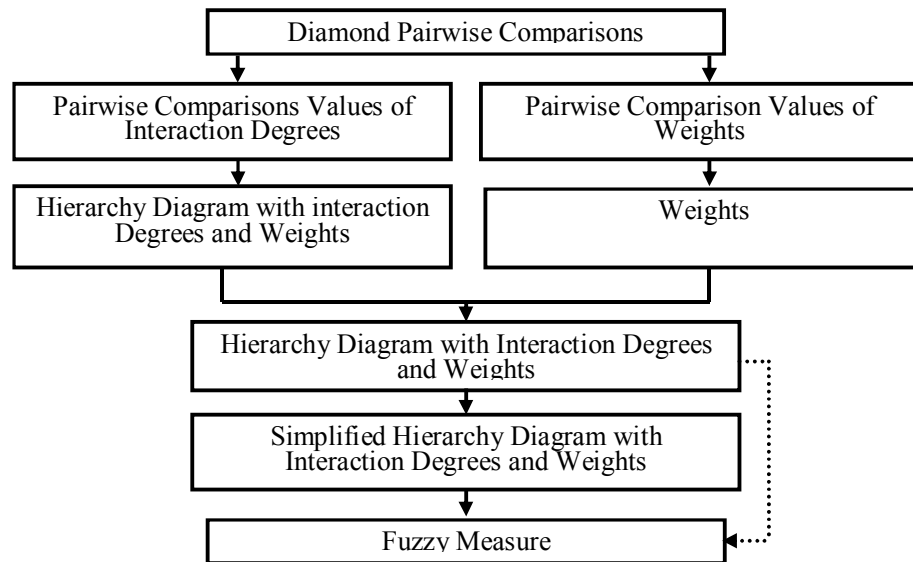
Diamond Pairwise Comparisons

Pairwise Comparisons Values of Interaction Degrees

Pairwise Comparison Values of Weights

Hierarchy Diagram with interaction Degrees and Weights

Weights

Hierarchy Diagram with Interaction Degrees and Weights

Simplified Hierarchy Diagram with Interaction Degrees and Weights

Fuzzy Measure